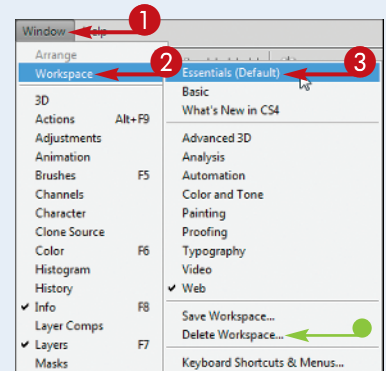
Window

1

elp

Arrange

Workspace

2

Essentials (Default)

3

Basic

What's New in CS4

3D

Actions Alt+F9

Adjustments

Animation

Brushes F5

Channels

Character

Clone Source

Color F6

Histogram

History

✓ Info F8

Layer Comps

✓ Layers F7

Masks

Advanced 3D

Analysis

Automation

Color and Tone

Painting

Proofing

Typography

Video

✓ Web

Save Workspace...

Delete Workspace...

Keyboard Shortcuts & Menus...